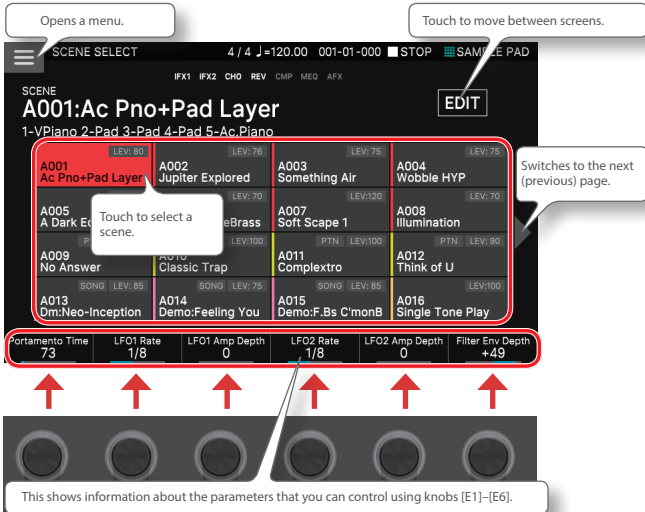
Opens a menu.

Touch to move between screens.

SCENE SELECT 4 / 4 ♩=120.00 001-01-000 STOP SAMPLE PAD

IFX1 IFX2 CHO REV CMP MEQ AFX

SCENE
A001:Ac Pno+Pad Layer

EDIT

1-VPiano 2-Pad 3-Pad 4-Pad 5-Ac.Piano

LEV: 80
A001
Ac Pno+Pad Layer

LEV: 76
A002
Jupiter Explored

LEV: 75
A003
Something Air

LEV: 75
A004
Wobble HYP

Switches to the next (previous) page.

A005
A Dark E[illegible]

Touch to select a scene.

LEV: 70
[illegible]eBrass

LEV:120
A007
Soft Scape 1

LEV: 70
A008
Illumination

A009
No Answer

LEV:100
A010
Classic Trap

PTN LEV:100
A011
Complextro

PTN LEV: 90
A012
Think of U

SONG LEV: 85
A013
Dm:Neo-Inception

SONG LEV: 75
A014
Demo:Feeling You

SONG LEV: 85
A015
Demo:F.Bs C'monB

LEV:100
A016
Single Tone Play

Portamento Time
73

LFO1 Rate
1/8

LFO1 Amp Depth
0

LFO2 Rate
1/8

LFO2 Amp Depth
0

Filter Env Depth
+49

This shows information about the parameters that you can control using knobs [E1]–[E6].